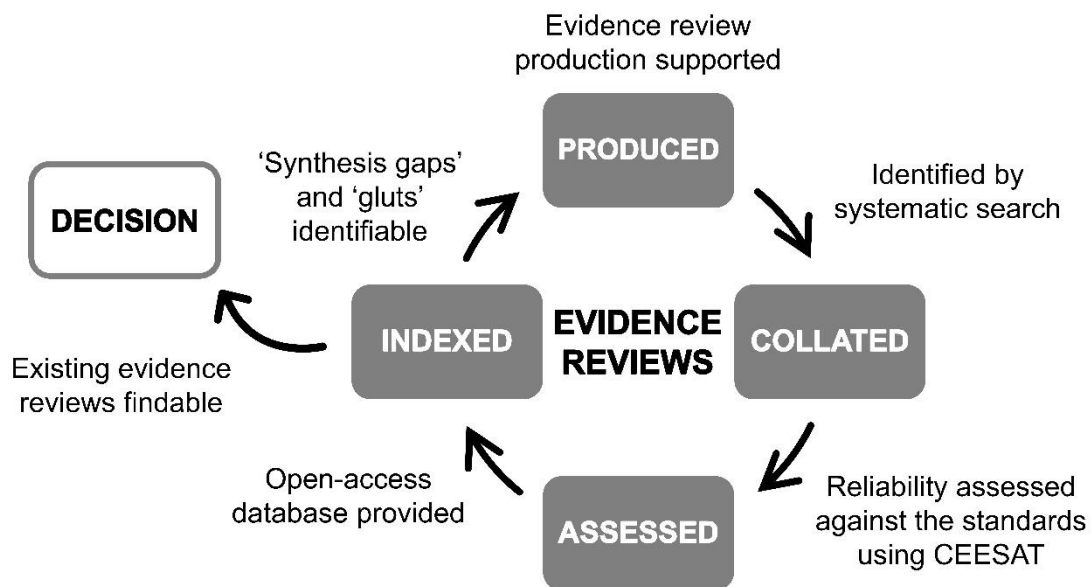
Evidence review production supported

PRODUCED

Identified by systematic search

COLLATED

Reliability assessed against the standards using CEESAT

ASSESSED

Open-access database provided

INDEXED

EVIDENCE REVIEWS

'Synthesis gaps' and 'gluts' identifiable

Existing evidence reviews findable

DECISION